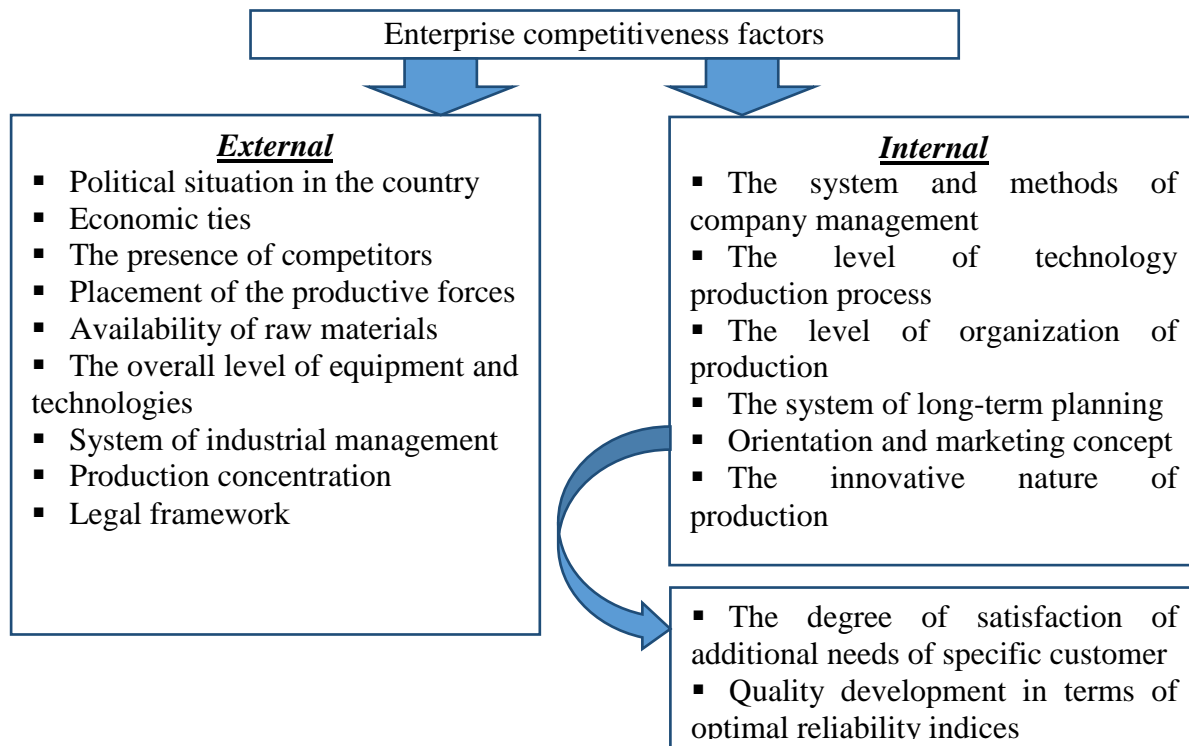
Enterprise competitiveness factors

External
▪ Political situation in the country
▪ Economic ties
▪ The presence of competitors
▪ Placement of the productive forces
▪ Availability of raw materials
▪ The overall level of equipment and technologies
▪ System of industrial management
▪ Production concentration
▪ Legal framework

Internal
▪ The system and methods of company management
▪ The level of technology production process
▪ The level of organization of production
▪ The system of long-term planning
▪ Orientation and marketing concept
▪ The innovative nature of production

▪ The degree of satisfaction of additional needs of specific customer
▪ Quality development in terms of optimal reliability indices